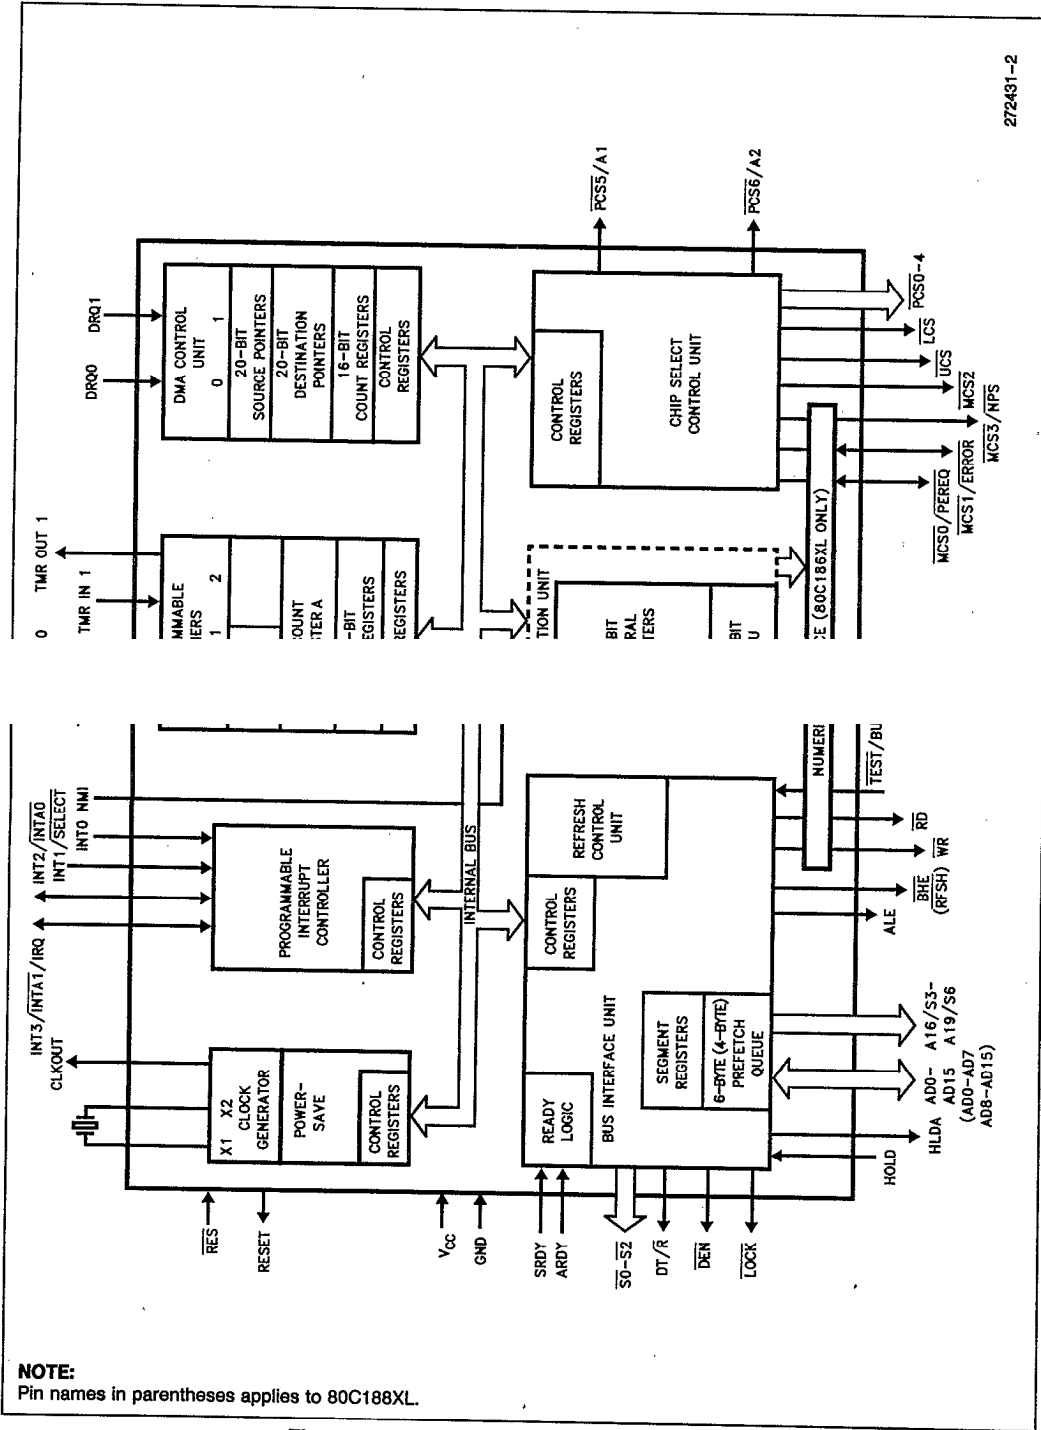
272431-2

DRQ0 DRQ1

DMA CONTROL UNIT

0 1

20-BIT SOURCE POINTERS

20-BIT DESTINATION POINTERS

16-BIT COUNT REGISTERS

CONTROL REGISTERS

$\overline{PCS5}$/A1

$\overline{PCS6}$/A2

CONTROL REGISTERS

CHIP SELECT CONTROL UNIT

$\overline{PCS0-4}$

$\overline{LCS}$

$\overline{UCS}$

$\overline{MCS2}$

$\overline{MCS3}$/$\overline{NPS}$

$\overline{MCS0}$/PEREQ

$\overline{MCS1}$/$\overline{ERROR}$

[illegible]E (80C186XL ONLY)

0 TMR IN 1 TMR OUT 1

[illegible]MMABLE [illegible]ERS

1 2

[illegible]OUNT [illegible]TER A

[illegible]-BIT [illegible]EGISTERS

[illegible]EGISTERS

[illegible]TION UNIT

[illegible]BIT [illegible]RAL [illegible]ERS

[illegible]BIT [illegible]U

INT3/$\overline{INTA1}$/IRQ

INT2/$\overline{INTA0}$

INT1/$\overline{SELECT}$

INT0 NMI

CLKOUT

X1 X2 CLOCK GENERATOR

POWER-SAVE

CONTROL REGISTERS

PROGRAMMABLE INTERRUPT CONTROLLER

CONTROL REGISTERS

INTERNAL BUS

NUMER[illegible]

$\overline{TEST}$/BU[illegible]

REFRESH CONTROL UNIT

CONTROL REGISTERS

BUS INTERFACE UNIT

READY LOGIC

SEGMENT REGISTERS

6-BYTE (4-BYTE) PREFETCH QUEUE

$\overline{RD}$

$\overline{WR}$

$\overline{BHE}$ ($\overline{RFSH}$)

ALE

A16/S3-A19/S6

AD0-AD15 (AD0-AD7 AD8-AD15)

HLDA

HOLD

$\overline{RES}$

RESET

$V_{CC}$

GND

SRDY

ARDY

$\overline{S0}$-$\overline{S2}$

DT/$\overline{R}$

$\overline{DEN}$

$\overline{LOCK}$

NOTE:
Pin names in parentheses applies to 80C188XL.